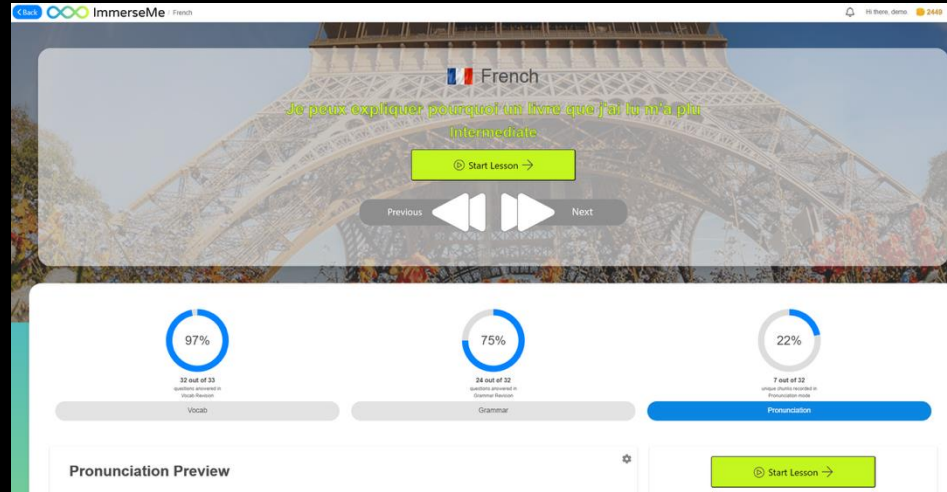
Back ImmerseMe / French

Hi there, demo 2448

French

Je peux expliquer pourquoi un livre que j'ai lu m'a plu

Intermediate

Start Lesson →

Previous Next

97%
32 out of 33
questions answered in Vocab Revision
Vocab

75%
24 out of 32
questions answered in Grammar Revision
Grammar

22%
7 out of 32
unique chunks recorded in Pronunciation mode
Pronunciation

Pronunciation Preview

Start Lesson →